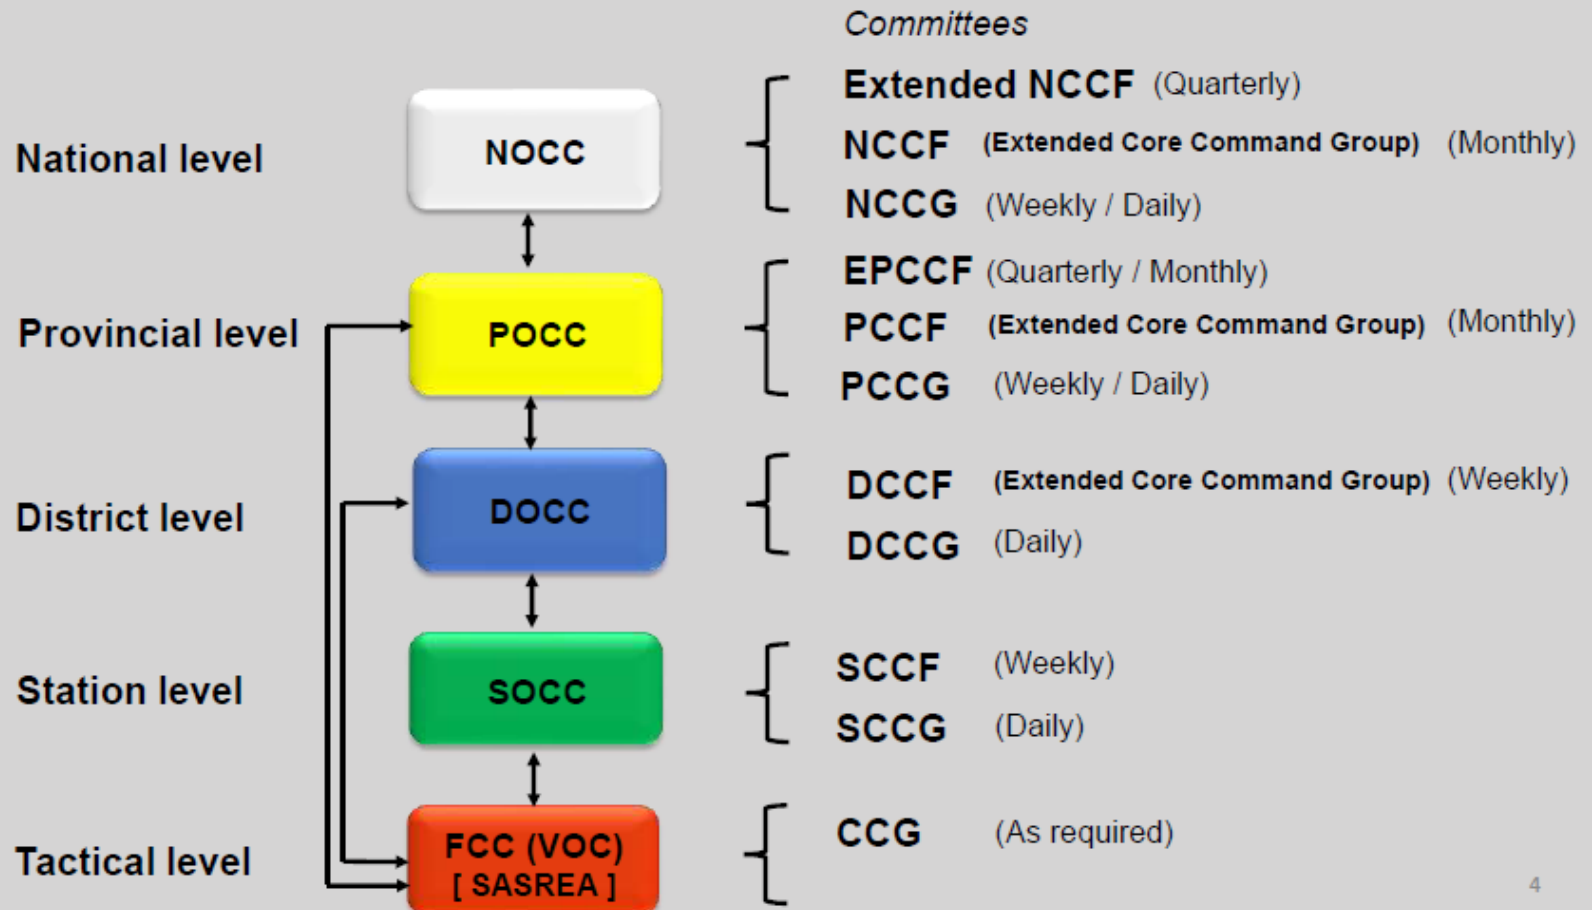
Committees

National level

NOCC

Extended NCCF (Quarterly)

NCCF (Extended Core Command Group) (Monthly)

NCCG (Weekly / Daily)

Provincial level

POCC

EPCCF (Quarterly / Monthly)

PCCF (Extended Core Command Group) (Monthly)

PCCG (Weekly / Daily)

District level

DOCC

DCCF (Extended Core Command Group) (Weekly)

DCCG (Daily)

Station level

SOCC

SCCF (Weekly)

SCCG (Daily)

Tactical level

FCC (VOC) [ SASREA ]

CCG (As required)

4